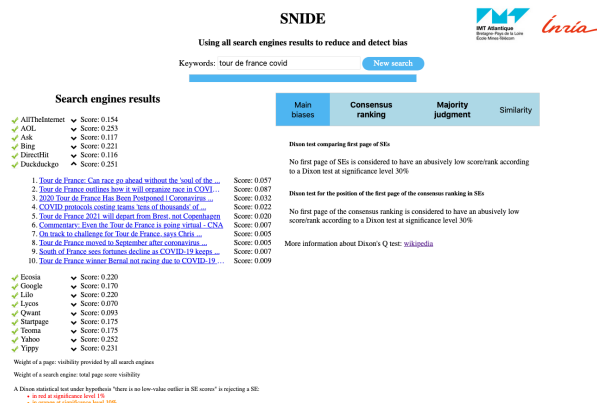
SNIDE

IMT Atlantique
Bretagne-Pays de la Loire
École Mines-Télécom

Inria

Using all search engines results to reduce and detect bias

Keywords: tour de france covid

New search

Search engines results

AllTheInternet Score: 0.154
AOL Score: 0.253
Ask Score: 0.117
Bing Score: 0.221
DirectHit Score: 0.116
Duckduckgo Score: 0.251

1. Tour de France: Can race go ahead without the 'soul of the ... Score: 0.057
2. Tour de France outlines how it will organize race in COVI... Score: 0.087
3. 2020 Tour de France Has Been Postponed | Coronavirus ... Score: 0.032
4. COVID protocols costing teams 'tens of thousands' of ... Score: 0.022
5. Tour de France 2021 will depart from Brest, not Copenhagen Score: 0.020
6. Commentary: Even the Tour de France is going virtual - CNA Score: 0.007
7. On track to challenge for Tour de France, says Chris ... Score: 0.005
8. Tour de France moved to September after coronavirus ... Score: 0.005
9. South of France sees fortunes decline as COVID-19 keeps ... Score: 0.007
10. Tour de France winner Bernal not racing due to COVID-19 ... Score: 0.009

Ecosia Score: 0.220
Google Score: 0.170
Lilo Score: 0.220
Lycos Score: 0.070
Qwant Score: 0.093
Startpage Score: 0.175
Teoma Score: 0.175
Yahoo Score: 0.252
Yippy Score: 0.231

Weight of a page: visibility provided by all search engines

Weight of a search engine: total page score visibility

A Dixon statistical test under hypothesis "there is no low-value outlier in SE scores" is rejecting a SE:
in red at significance level 1%
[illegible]

Main biases | Consensus ranking | Majority judgment | Similarity

Dixon test comparing first page of SEs

No first page of SEs is considered to have an abusively low score/rank according to a Dixon test at significance level 30%

Dixon test for the position of the first page of the consensus ranking in SEs

No first page of the consensus ranking is considered to have an abusively low score/rank according to a Dixon test at significance level 30%

More information about Dixon's Q test: wikipedia